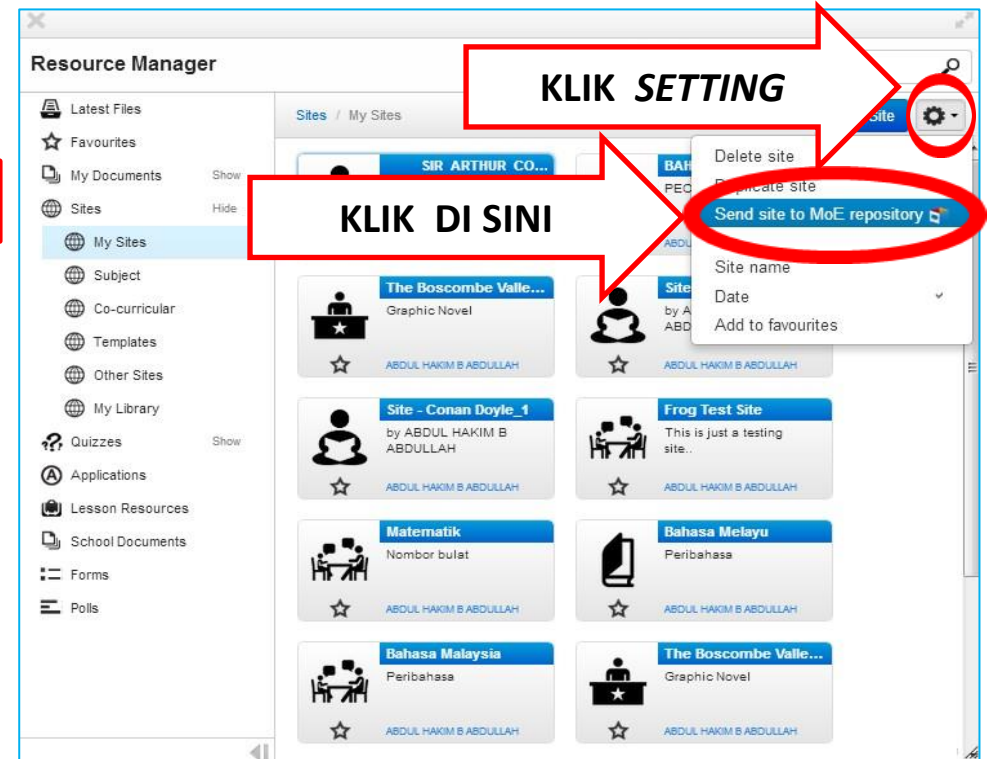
Resource Manager

KLIK *SETTING*

Latest Files
Favourites
My Documents Show
Sites Hide
My Sites
Subject
Co-curricular
Templates
Other Sites
My Library
Quizzes Show
Applications
Lesson Resources
School Documents
Forms
Polls

Sites / My Sites

Site

Delete site
D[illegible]plicate site
Send site to MoE repository
Site name
Date
Add to favourites

KLIK DI SINI

SIR ARTHUR CO...

BAH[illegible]
PEO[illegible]
ABD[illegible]

The Boscombe Valle...
Graphic Novel
ABDUL HAKIM B ABDULLAH

Site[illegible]
by A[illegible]
ABD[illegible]
ABDUL HAKIM B ABDULLAH

Site - Conan Doyle_1
by ABDUL HAKIM B ABDULLAH
ABDUL HAKIM B ABDULLAH

Frog Test Site
This is just a testing site..
ABDUL HAKIM B ABDULLAH

Matematik
Nombor bulat
ABDUL HAKIM B ABDULLAH

Bahasa Melayu
Peribahasa
ABDUL HAKIM B ABDULLAH

Bahasa Malaysia
Peribahasa
ABDUL HAKIM B ABDULLAH

The Boscombe Valle...
Graphic Novel
ABDUL HAKIM B ABDULLAH